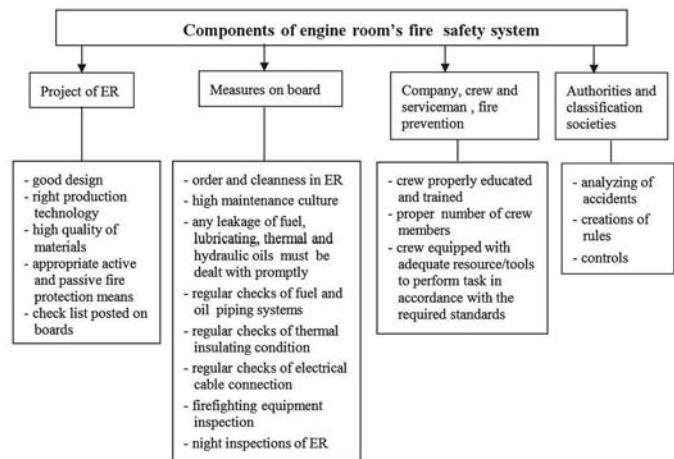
Components of engine room's fire safety system

Project of ER

- good design
- right production technology
- high quality of materials
- appropriate active and passive fire protection means
- check list posted on boards

Measures on board

- order and cleanness in ER
- high maintenance culture
- any leakage of fuel, lubricating, thermal and hydraulic oils must be dealt with promptly
- regular checks of fuel and oil piping systems
- regular checks of thermal insulating condition
- regular checks of electrical cable connection
- firefighting equipment inspection
- night inspections of ER

Company, crew and serviceman , fire prevention

- crew properly educated and trained
- proper number of crew members
- crew equipped with adequate resource/tools to perform task in accordance with the required standards

Authorities and classification societies

- analyzing of accidents
- creations of rules
- controls